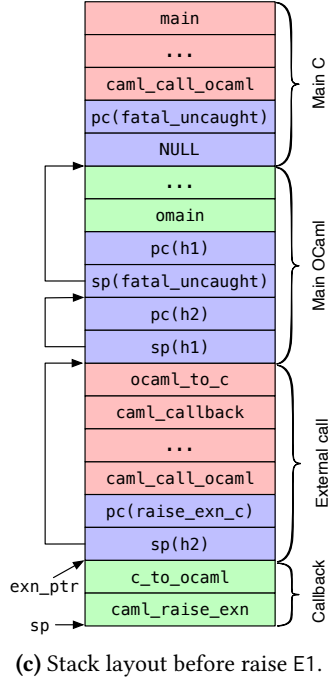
main
...
caml_call_ocaml
pc(fatal_uncaught)
NULL
...
omain
pc(h1)
sp(fatal_uncaught)
pc(h2)
sp(h1)
ocaml_to_c
caml_callback
...
caml_call_ocaml
pc(raise_exn_c)
sp(h2)
c_to_ocaml
caml_raise_exn

Main C
Main OCaml
External call
Callback

exn_ptr
sp

(c) Stack layout before raise E1.